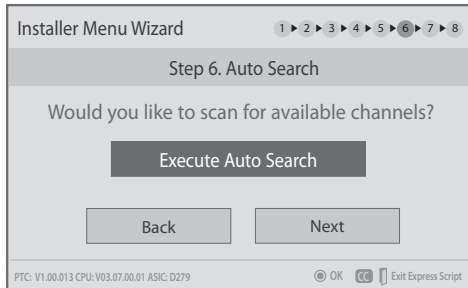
Installer Menu Wizard

1 ▶ 2 ▶ 3 ▶ 4 ▶ 5 ▶ 6 ▶ 7 ▶ 8

Step 6. Auto Search

Would you like to scan for available channels?

Execute Auto Search

Back

Next

PTC: V1.00.013 CPU: V03.07.00.01 ASIC: D279

OK

CC

Exit Express Script